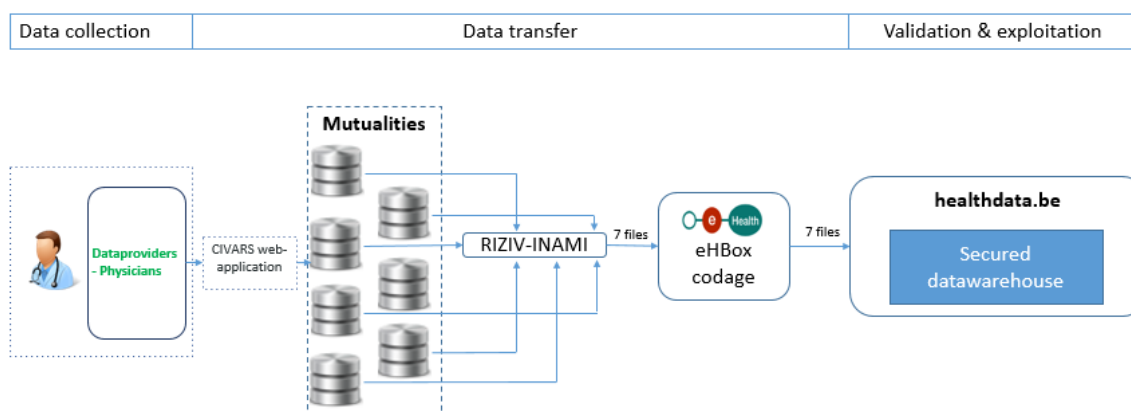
| Data collection | Data transfer | Validation & exploitation |
|---|---|---|

Mutualities

Dataproviders - Physicians

CIVARS web-application

RIZIV-INAMI

7 files

e Health

eHBox codage

7 files

healthdata.be

Secured datawarehouse